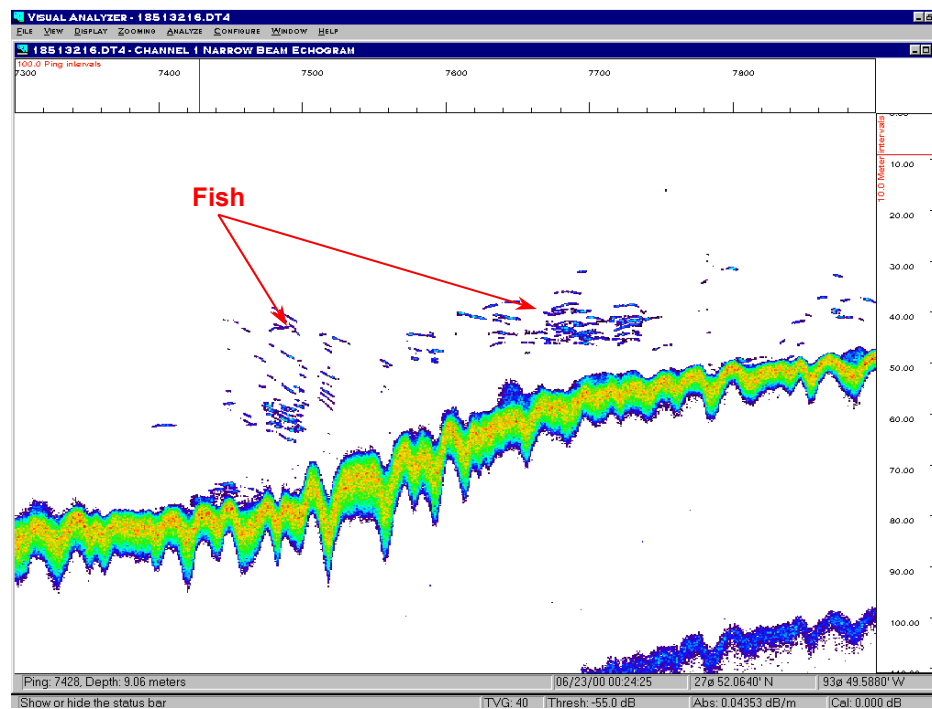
VISUAL ANALYZER - 18513216.DT4

FILE VIEW DISPLAY ZOOMING ANALYZE CONFIGURE WINDOW HELP

18513216.DT4 - CHANNEL 1 NARROW BEAM ECHOGRAM

100.0 Ping intervals

7300 7400 7500 7600 7700 7800

10.0 Meter intervals

10.00
20.00
30.00
40.00
50.00
60.00
70.00
80.00
90.00
100.00

Fish

Ping: 7428, Depth: 9.06 meters | 06/23/00 00:24:25 | 27ø 52.0640' N | 93ø 49.5880' W

Show or hide the status bar | TVG: 40 | Thresh: -55.0 dB | Abs: 0.04353 dB/m | Cal: 0.000 dB